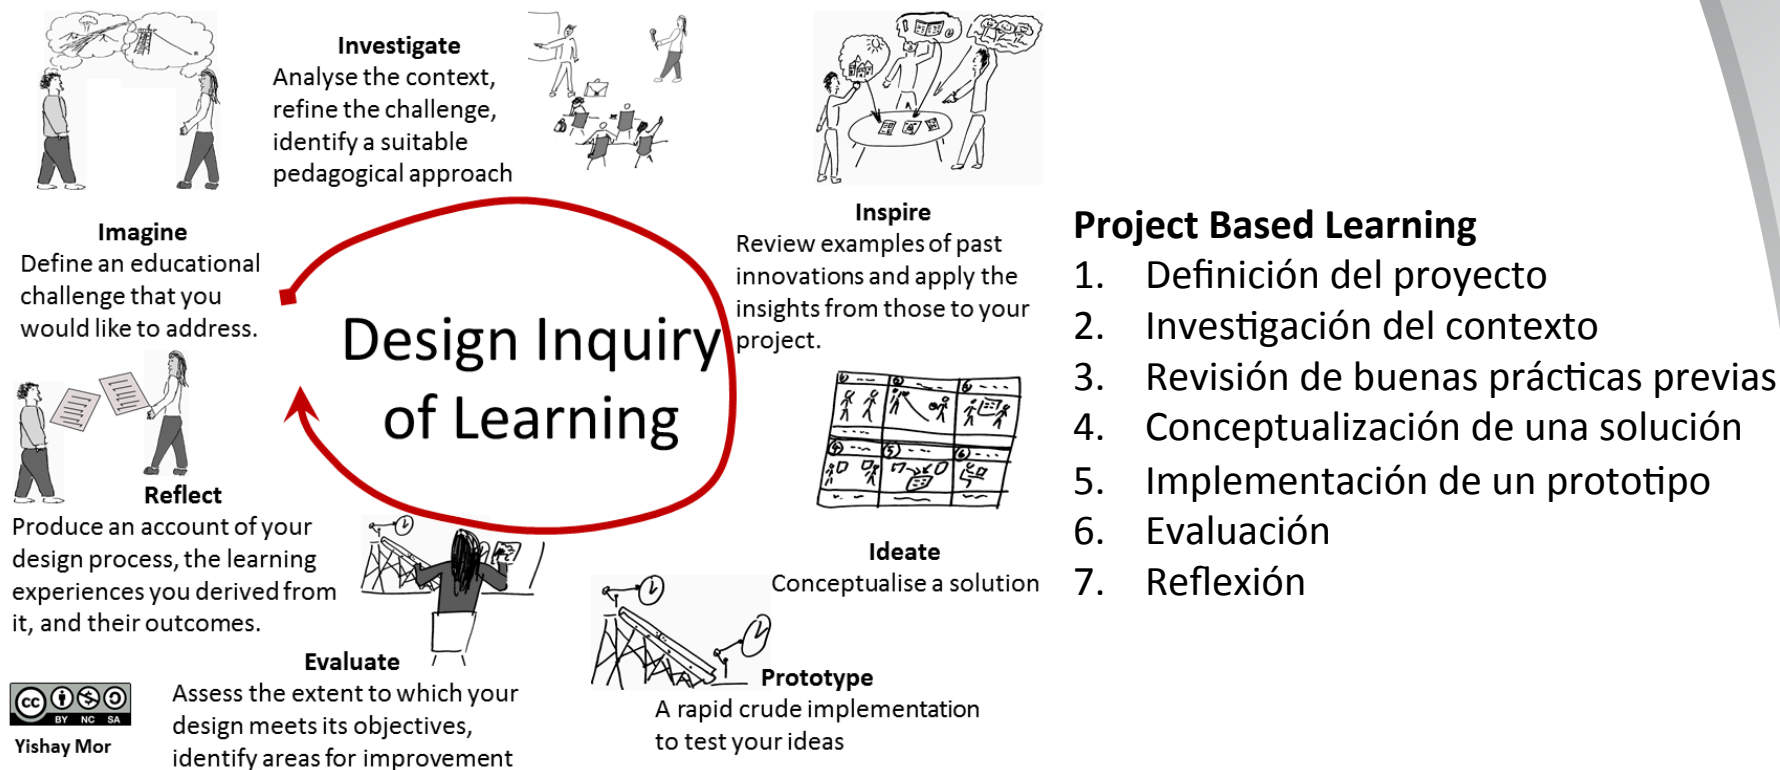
Investigate
Analyse the context, refine the challenge, identify a suitable pedagogical approach

Imagine
Define an educational challenge that you would like to address.

Design Inquiry of Learning

Inspire
Review examples of past innovations and apply the insights from those to your project.

Reflect
Produce an account of your design process, the learning experiences you derived from it, and their outcomes.

Ideate
Conceptualise a solution

Evaluate
Assess the extent to which your design meets its objectives, identify areas for improvement

Prototype
A rapid crude implementation to test your ideas

cc BY NC SA
Yishay Mor

Project Based Learning
1. Definición del proyecto
2. Investigación del contexto
3. Revisión de buenas prácticas previas
4. Conceptualización de una solución
5. Implementación de un prototipo
6. Evaluación
7. Reflexión